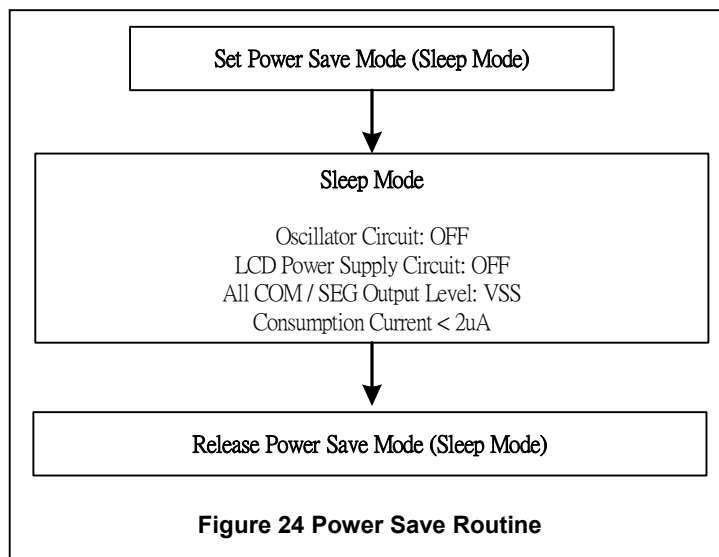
Set Power Save Mode (Sleep Mode)

Sleep Mode

Oscillator Circuit: OFF
LCD Power Supply Circuit: OFF
All COM / SEG Output Level: VSS
Consumption Current < 2uA

Release Power Save Mode (Sleep Mode)

Figure 24 Power Save Routine